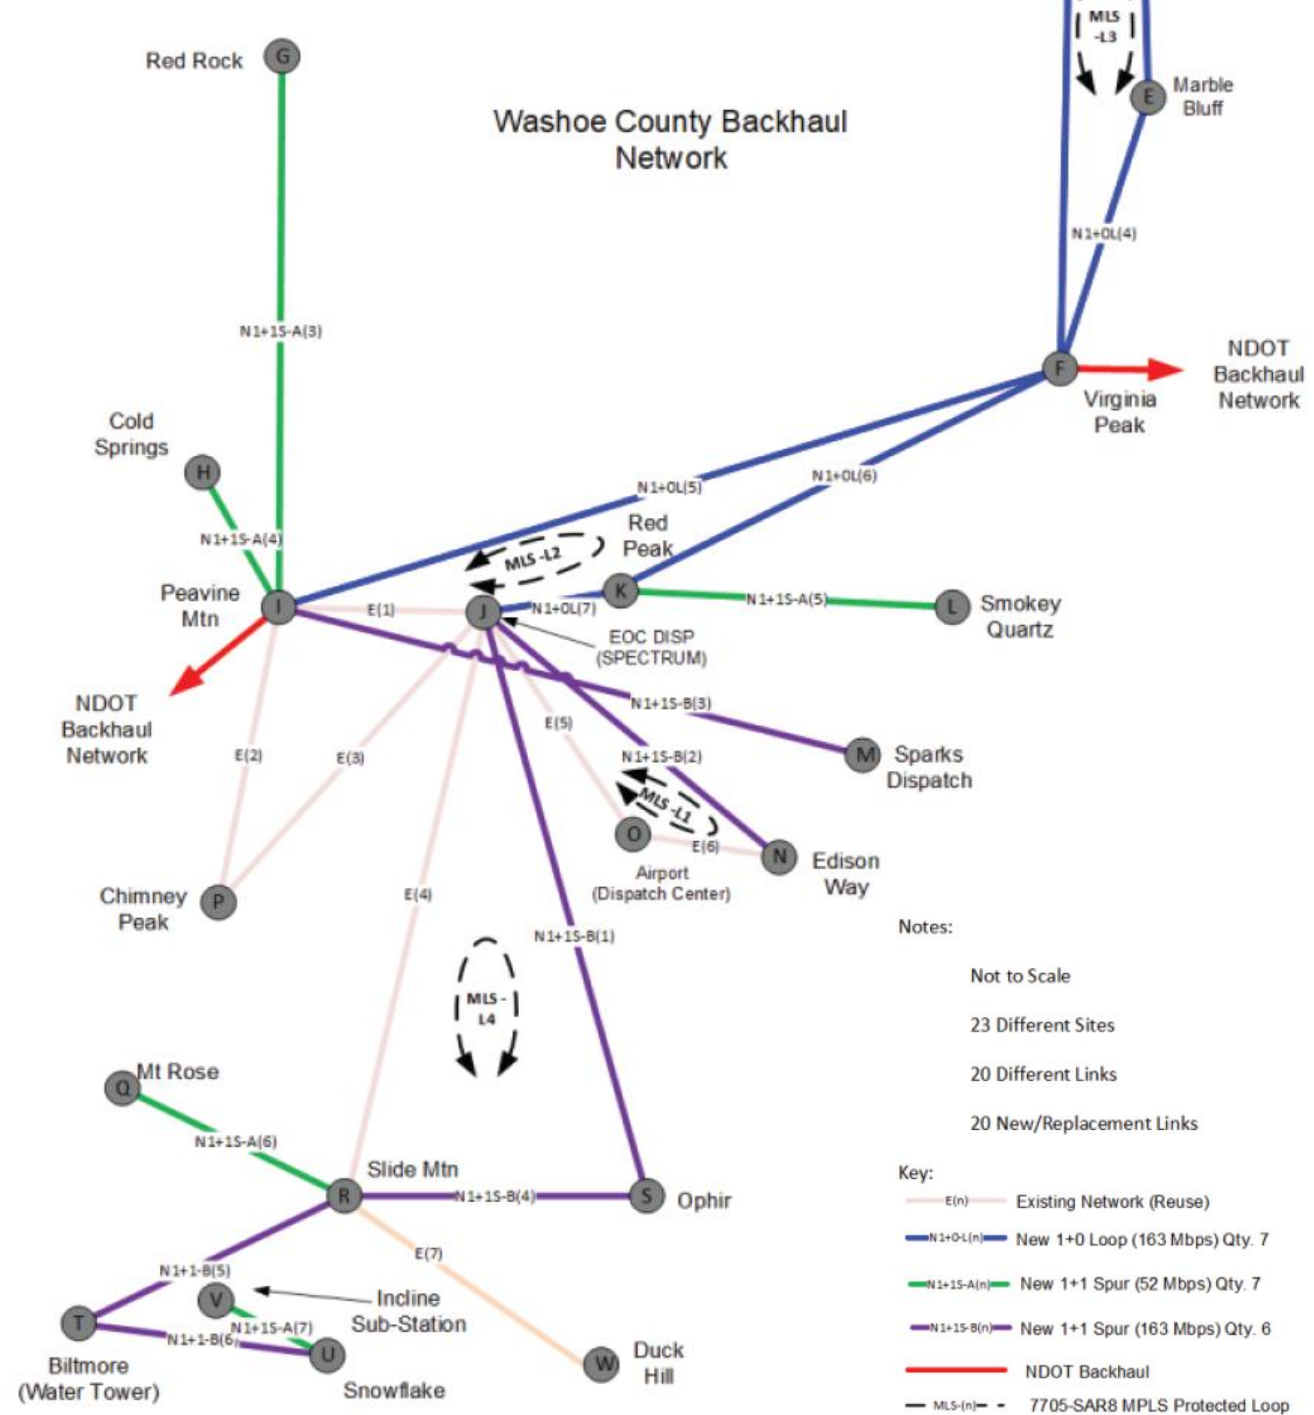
Washoe County Backhaul Network

MLS -L3

Marble Bluff

E

Red Rock

G

N1+0L(4)

N1+1S-A(3)

NDOT Backhaul Network

F

Virginia Peak

Cold Springs

H

N1+0L(5)

N1+0L(6)

Red Peak

MLS -L2

N1+1S-A(4)

Peavine Mtn

I

E(1)

J

N1+0L(7)

K

N1+1S-A(5)

L

Smokey Quartz

EOC DISP (SPECTRUM)

NDOT Backhaul Network

N1+1S-B(3)

E(5)

E(2)

E(3)

N1+1S-B(2)

M

Sparks Dispatch

MLS -L1

O

E(6)

N

Edison Way

Airport (Dispatch Center)

Chimney Peak

P

E(4)

N1+1S-B(1)

Notes:

Not to Scale

23 Different Sites

20 Different Links

20 New/Replacement Links

MLS - L4

Q

Mt Rose

N1+1S-A(6)

Key:

Slide Mtn

R

N1+1S-B(4)

S

Ophir

E(n) Existing Network (Reuse)

N1+0-L(n) New 1+0 Loop (163 Mbps) Qty. 7

E(7)

N1+1S-A(n) New 1+1 Spur (52 Mbps) Qty. 7

N1+1-B(5)

V

Incline Sub-Station

N1+1S-B(n) New 1+1 Spur (163 Mbps) Qty. 6

T

N1+1-B(6)

N1+1S-A(7)

U

W

Duck Hill

NDOT Backhaul

Biltmore (Water Tower)

Snowflake

MLS-(n) 7705-SAR8 MPLS Protected Loop